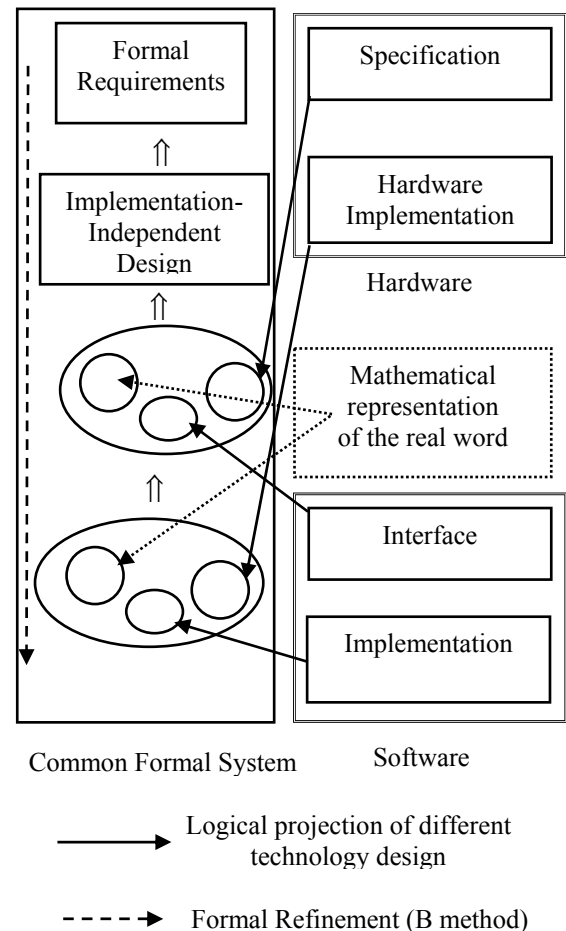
Formal Requirements

$\Uparrow$

Implementation-Independent Design

$\Uparrow$

$\Uparrow$

Specification

Hardware Implementation

Hardware

Mathematical representation of the real word

Interface

Implementation

Common Formal System

Software

Logical projection of different technology design

Formal Refinement (B method)